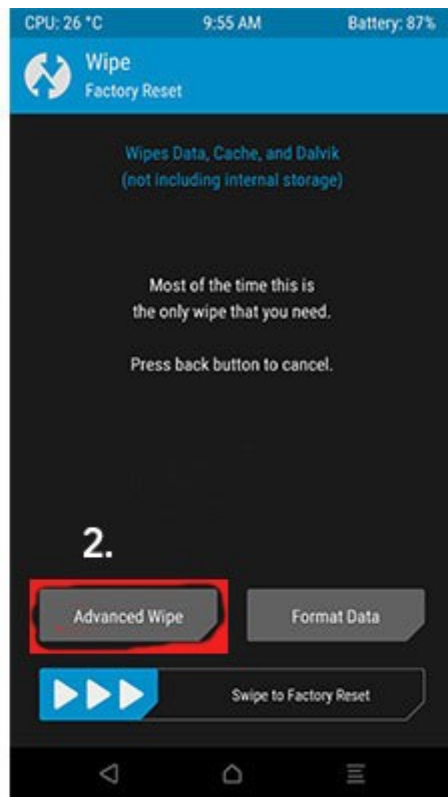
CPU: 26 °C 9:55 AM Battery: 87%

Wipe
Factory Reset

Wipes Data, Cache, and Dalvik
(not including internal storage)

Most of the time this is the only wipe that you need.

Press back button to cancel.

2.

Advanced Wipe

Format Data

Swipe to Factory Reset